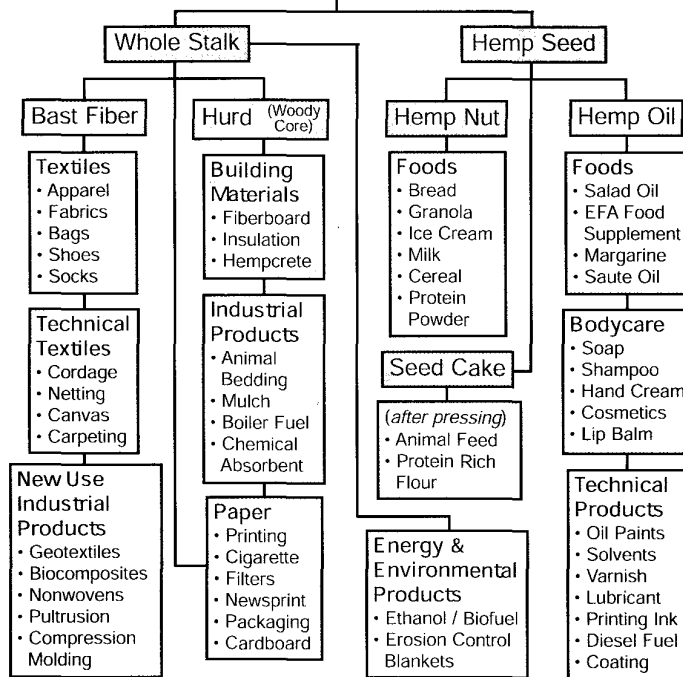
Whole Stalk

Hemp Seed

Bast Fiber

Hurd (Woody Core)

Hemp Nut

Hemp Oil

Textiles
• Apparel
• Fabrics
• Bags
• Shoes
• Socks

Technical Textiles
• Cordage
• Netting
• Canvas
• Carpeting

New Use Industrial Products
• Geotextiles
• Biocomposites
• Nonwovens
• Pultrusion
• Compression Molding

Building Materials
• Fiberboard
• Insulation
• Hempcrete

Industrial Products
• Animal Bedding
• Mulch
• Boiler Fuel
• Chemical Absorbent

Paper
• Printing
• Cigarette
• Filters
• Newsprint
• Packaging
• Cardboard

Foods
• Bread
• Granola
• Ice Cream
• Milk
• Cereal
• Protein Powder

Seed Cake

(after pressing)
• Animal Feed
• Protein Rich Flour

Energy & Environmental Products
• Ethanol / Biofuel
• Erosion Control Blankets

Foods
• Salad Oil
• EFA Food Supplement
• Margarine
• Saute Oil

Bodycare
• Soap
• Shampoo
• Hand Cream
• Cosmetics
• Lip Balm

Technical Products
• Oil Paints
• Solvents
• Varnish
• Lubricant
• Printing Ink
• Diesel Fuel
• Coating